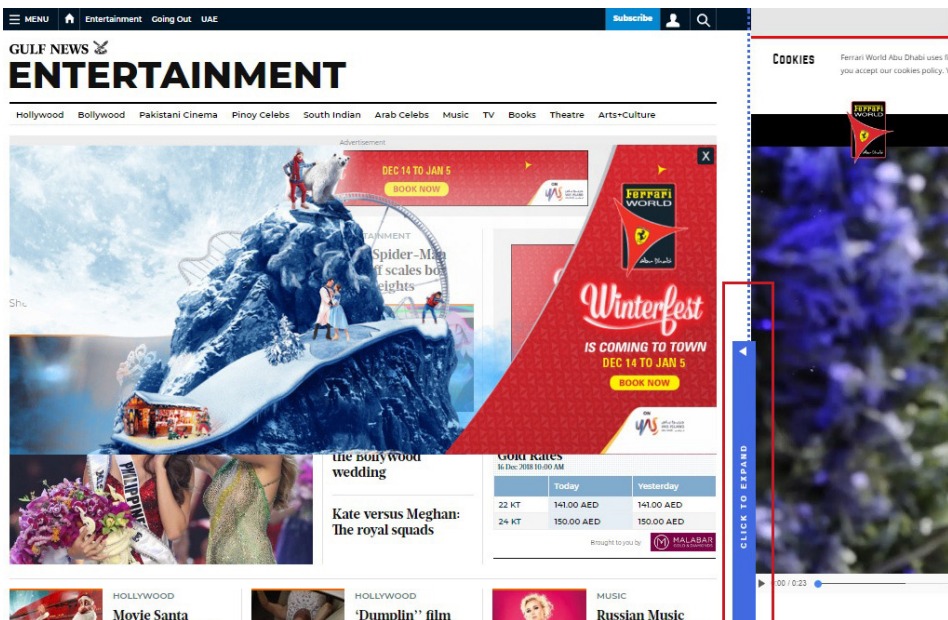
MENU Entertainment Going Out UAE Subscribe

GULF NEWS
ENTERTAINMENT

Hollywood Bollywood Pakistani Cinema Pinoy Celebs South Indian Arab Celebs Music TV Books Theatre Arts+Culture

Advertisement

DEC 14 TO JAN 5
BOOK NOW

X

FERRARI WORLD Abu Dhabi

Winterfest
IS COMING TO TOWN
DEC 14 TO JAN 5
BOOK NOW

ENTERTAINMENT
Spider-Man
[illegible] scales box
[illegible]eights

the Bollywood wedding

Kate versus Meghan: The royal squads

Gold Rates
16 Dec 2018 10:00 AM

| | Today | Yesterday |
|---|---|---|
| 22 KT | 141.00 AED | 141.00 AED |
| 24 KT | 150.00 AED | 150.00 AED |

Brought to you by MALABAR

HOLLYWOOD
Movie Santa

HOLLYWOOD
'Dumplin' film

MUSIC
Russian Music

COOKIES
Ferrari World Abu Dhabi uses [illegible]
you accept our cookies policy. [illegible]

FERRARI WORLD Abu Dhabi

CLICK TO EXPAND

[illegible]00 / 0:23